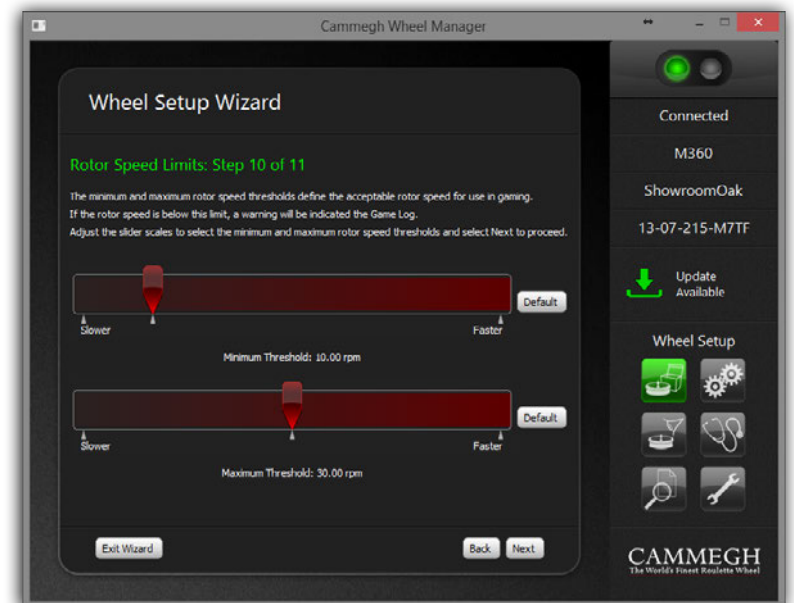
Cammegh Wheel Manager

Wheel Setup Wizard

Rotor Speed Limits: Step 10 of 11

The minimum and maximum rotor speed thresholds define the acceptable rotor speed for use in gaming.
If the rotor speed is below this limit, a warning will be indicated the Game Log.
Adjust the slider scales to select the minimum and maximum rotor speed thresholds and select Next to proceed.

Default
Slower
Faster
Minimum Threshold: 10.00 rpm

Default
Slower
Faster
Maximum Threshold: 30.00 rpm

Exit Wizard
Back
Next

Connected
M360
ShowroomOak
13-07-215-M7TF
Update Available
Wheel Setup

CAMMEGH
The World's Finest Roulette Wheel